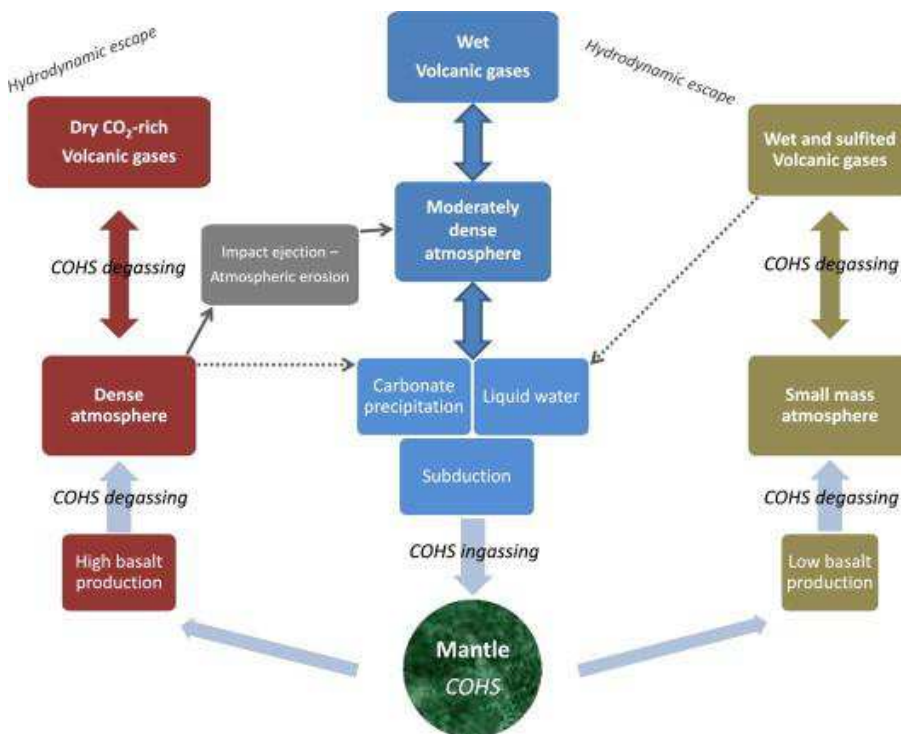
Hydrodynamic escape

Dry $CO_2$-rich Volcanic gases

COHS degassing

Impact ejection – Atmospheric erosion

Dense atmosphere

COHS degassing

High basalt production

Wet Volcanic gases

Hydrodynamic escape

Moderately dense atmosphere

Carbonate precipitation

Liquid water

Subduction

COHS ingassing

Mantle
COHS

Wet and sulfited Volcanic gases

COHS degassing

Small mass atmosphere

COHS degassing

Low basalt production